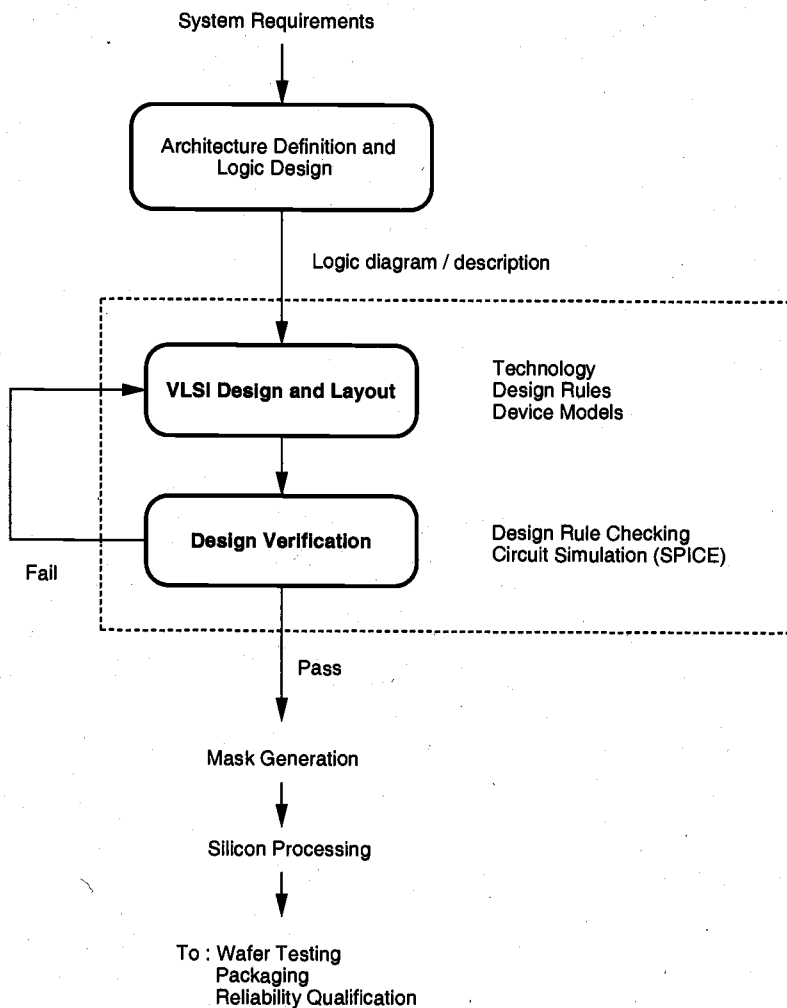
System Requirements

Architecture Definition and Logic Design

Logic diagram / description

VLSI Design and Layout

Technology
Design Rules
Device Models

Design Verification

Design Rule Checking
Circuit Simulation (SPICE)

Fail

Pass

Mask Generation

Silicon Processing

To : Wafer Testing
Packaging
Reliability Qualification